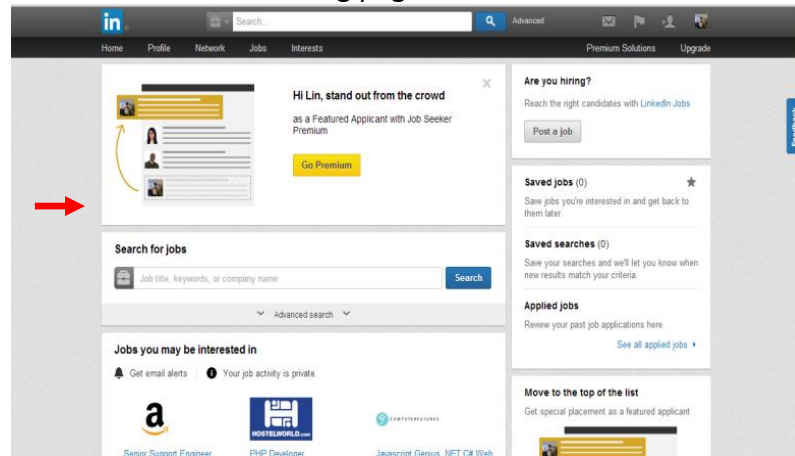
in
Search...
Advanced
Home Profile Network Jobs Interests
Premium Solutions Upgrade

Hi Lin, stand out from the crowd
as a Featured Applicant with Job Seeker Premium
Go Premium

Search for jobs
Job title, keywords, or company name
Search
Advanced search

Jobs you may be interested in
Get email alerts
Your job activity is private.

HOSTELWORLD.com
COMPUTERFUTURES
Senior Support Engineer
PHP Developer
Javascript Genius .NET C# Web

Are you hiring?
Reach the right candidates with LinkedIn Jobs
Post a job

Saved jobs (0)
Save jobs you're interested in and get back to them later.

Saved searches (0)
Save your searches and we'll let you know when new results match your criteria.

Applied jobs
Review your past job applications here.
See all applied jobs

Move to the top of the list
Get special placement as a featured applicant

Feedback